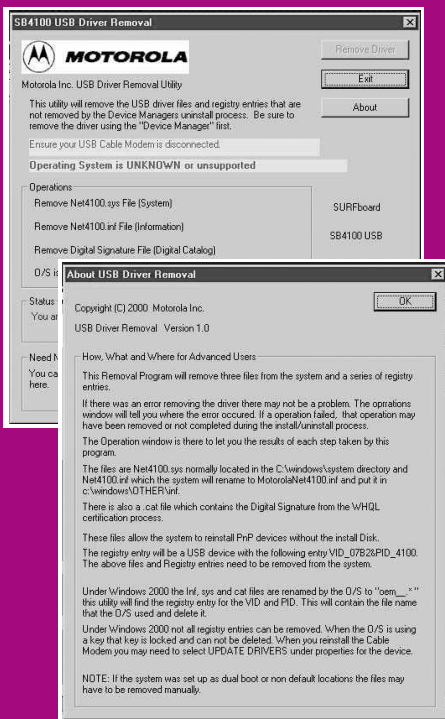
SB4100 USB Driver Removal

MOTOROLA

Remove Driver

Exit

Motorola Inc. USB Driver Removal Utility

About

This utility will remove the USB driver files and registry entries that are not removed by the Device Managers uninstall process. Be sure to remove the driver using the "Device Manager" first.

Ensure your USB Cable Modem is disconnected.

Operating System is UNKNOWN or unsupported

Operations

Remove Net4100.sys File (System)

SURFboard

Remove Net4100.inf File (Information)

SB4100 USB

Remove Digital Signature File (Digital Catalog)

O/S is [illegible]

Status

You ar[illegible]

Need M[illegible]

You ca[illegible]
here.

About USB Driver Removal

Copyright (C) 2000 Motorola Inc.

OK

USB Driver Removal Version 1.0

How, What and Where for Advanced Users

This Removal Program will remove three files from the system and a series of registry entries.

If there was an error removing the driver there may not be a problem. The oprations window will tell you where the error occured. If a operation failed, that operation may have been removed or not completed during the install/uninstall process.

The Operation window is there to let you the results of each step taken by this program.

The files are Net4100.sys normally located in the C:\windows\system directory and Net4100.inf which the system will rename MotorolaNet4100.inf and put it in c:\windows\OTHER\inf.

There is also a .cat file which contains the Digital Signature from the WHQL certification process.

These files allow the system to reinstall PnP devices without the install Disk.

The registry entry will be a USB device with the following entry VID_07B2&PID_4100. The above files and Registry entries need to be removed from the system.

Under Windows 2000 the Inf, sys and cat files are renamed by the O/S to "oem__*" this utility will find the registry entry for the VID and PID. This will contain the file name that the O/S used and delete it.

Under Windows 2000 not all registry entries can be removed. When the O/S is using a key that key is locked and can not be deleted. When you reinstall the Cable Modem you may need to select UPDATE DRIVERS under properties for the device.

NOTE: If the system was set up as dual boot or non default locations the files may have to be removed manually.